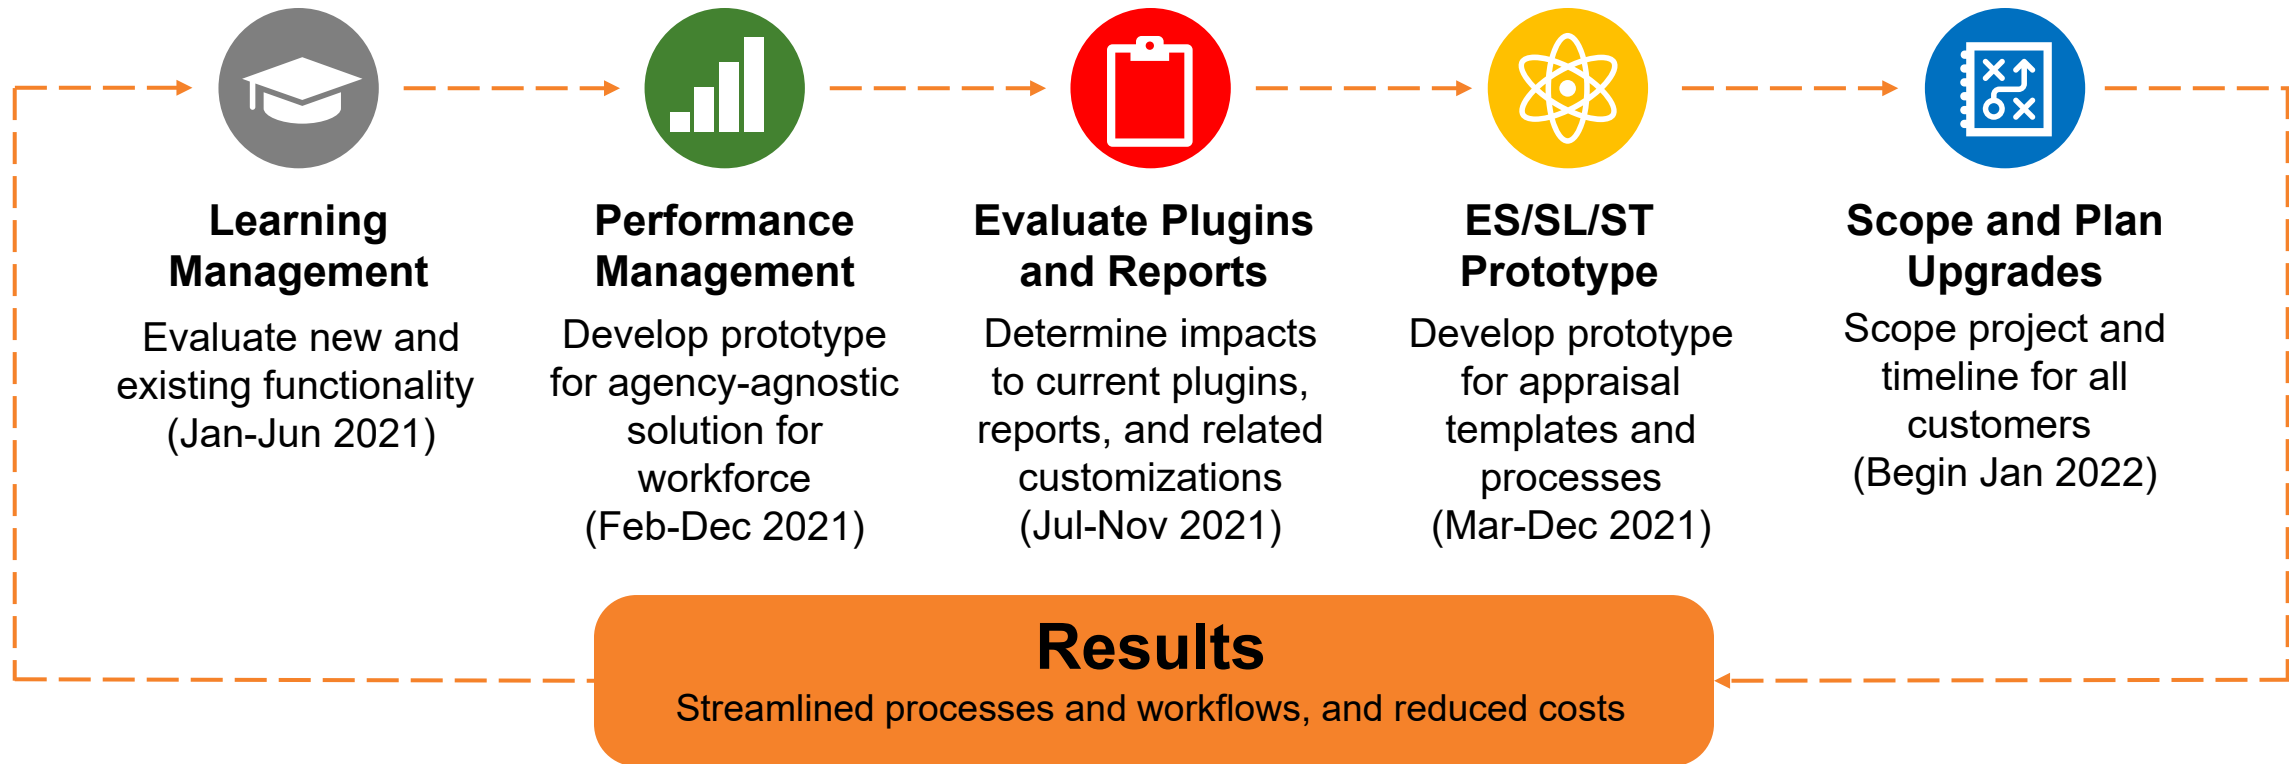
Learning Management
Evaluate new and existing functionality (Jan-Jun 2021)

Performance Management
Develop prototype for agency-agnostic solution for workforce (Feb-Dec 2021)

Evaluate Plugins and Reports
Determine impacts to current plugins, reports, and related customizations (Jul-Nov 2021)

ES/SL/ST Prototype
Develop prototype for appraisal templates and processes (Mar-Dec 2021)

Scope and Plan Upgrades
Scope project and timeline for all customers (Begin Jan 2022)

Results
Streamlined processes and workflows, and reduced costs